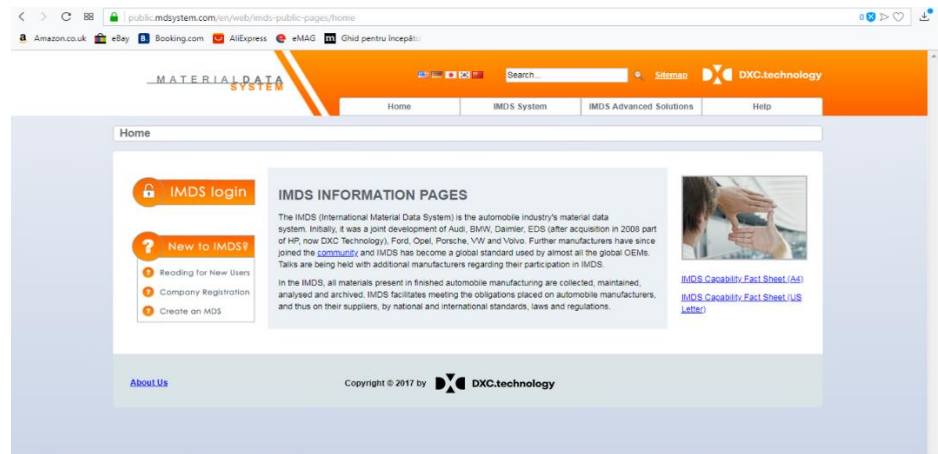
public.mdsystem.com/en/web/imds-public-pages/home

Amazon.co.uk eBay Booking.com AliExpress eMAG Ghid pentru începă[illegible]

MATERIAL DATA SYSTEM

Search...

Sitemap

DXC.technology

Home | IMDS System | IMDS Advanced Solutions | Help

Home

IMDS login

New to IMDS?

Reading for New Users

Company Registration

Create an MDS

IMDS INFORMATION PAGES

The IMDS (International Material Data System) is the automobile industry's material data system. Initially, it was a joint development of Audi, BMW, Daimler, EDS (after acquisition in 2008 part of HP, now DXC Technology), Ford, Opel, Porsche, VW and Volvo. Further manufacturers have since joined the community and IMDS has become a global standard used by almost all the global OEMs. Talks are being held with additional manufacturers regarding their participation in IMDS.

In the IMDS, all materials present in finished automobile manufacturing are collected, maintained, analysed and archived. IMDS facilitates meeting the obligations placed on automobile manufacturers, and thus on their suppliers, by national and international standards, laws and regulations.

IMDS Capability Fact Sheet (A4)

IMDS Capability Fact Sheet (US Letter)

About Us

Copyright © 2017 by DXC.technology